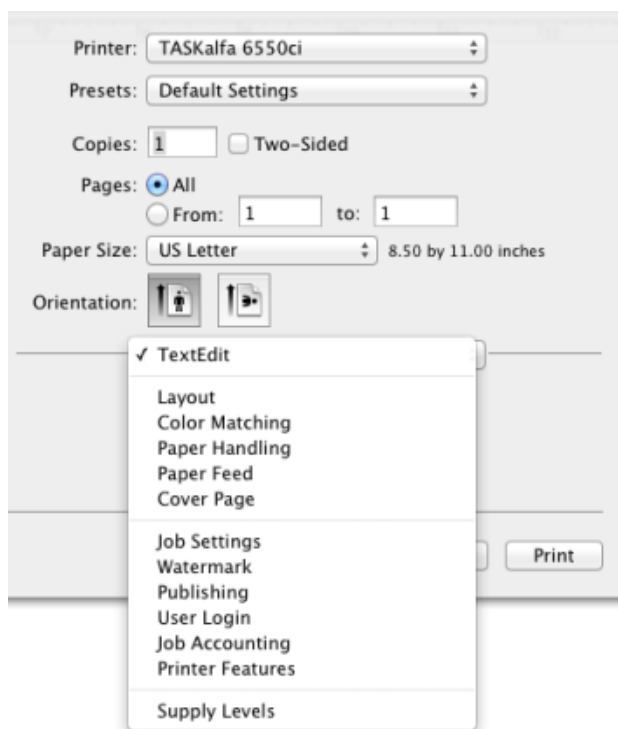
Printer: TASKalfa 6550ci

Presets: Default Settings

Copies: 1 Two-Sided

Pages: All

From: 1 to: 1

Paper Size: US Letter 8.50 by 11.00 inches

Orientation:

✓ TextEdit

Layout
Color Matching
Paper Handling
Paper Feed
Cover Page

Job Settings
Watermark
Publishing
User Login
Job Accounting
Printer Features

Supply Levels

Print